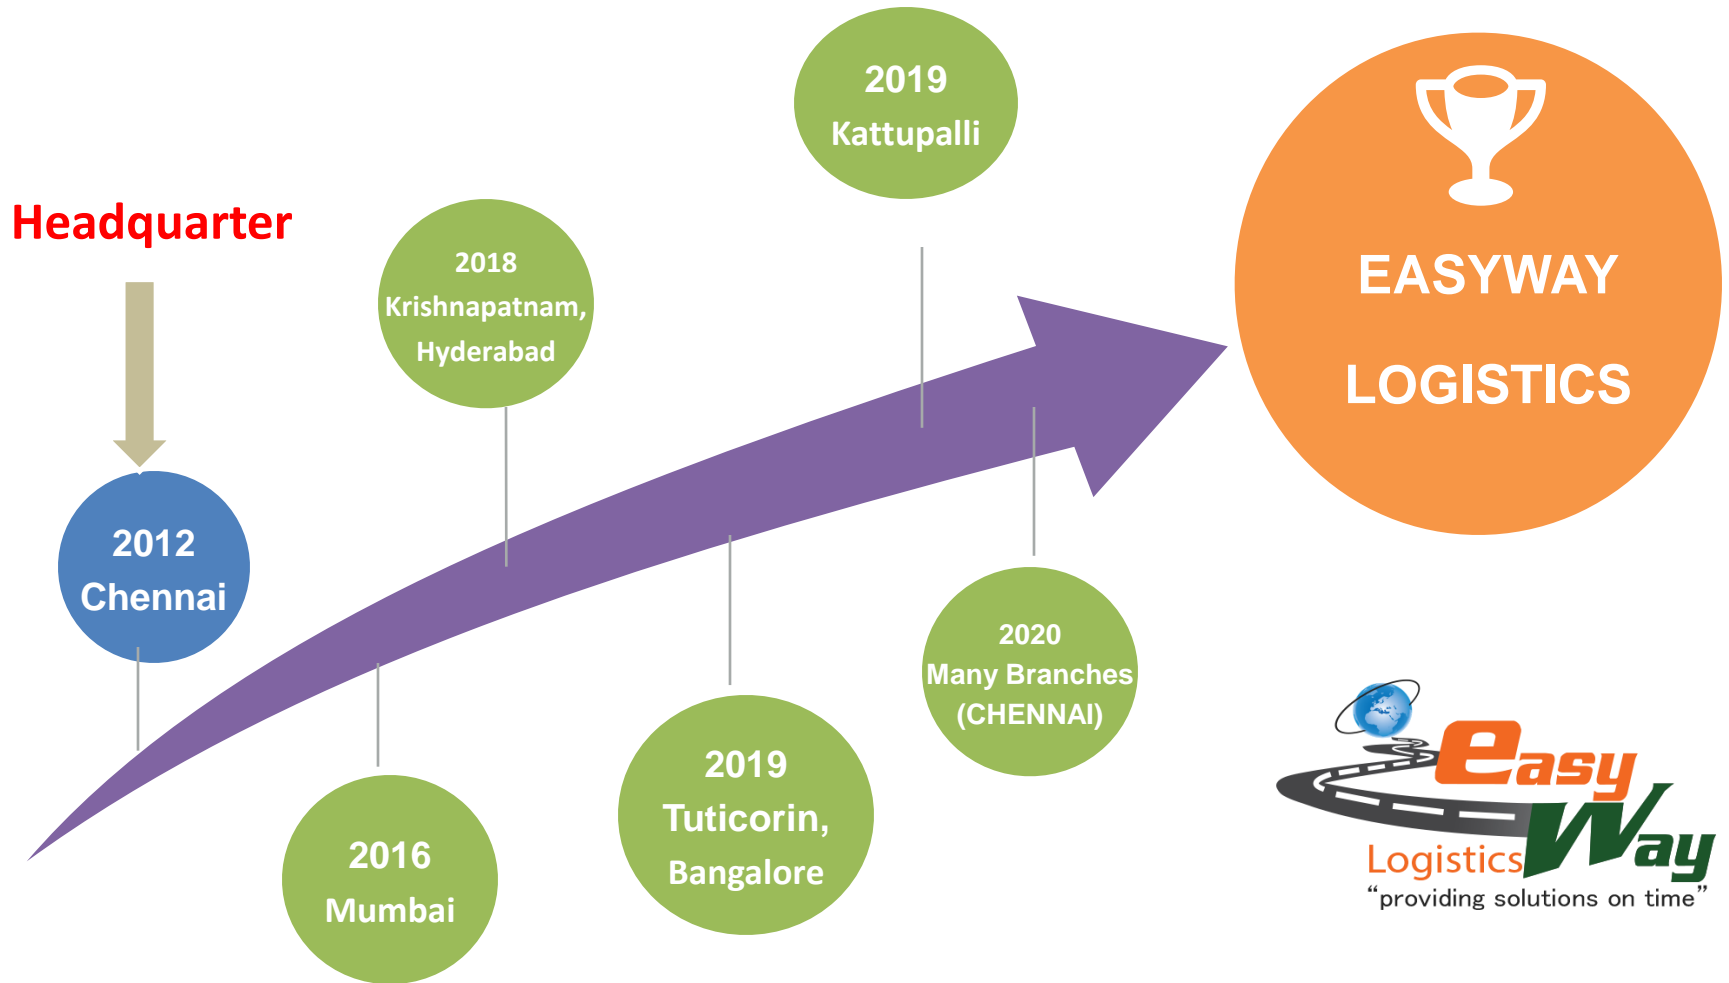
Headquarter

2012
Chennai

2016
Mumbai

2018
Krishnapatnam,
Hyderabad

2019
Tuticorin,
Bangalore

2019
Kattupalli

2020
Many Branches
(CHENNAI)

EASYWAY
LOGISTICS

easy Way
Logistics
“providing solutions on time”